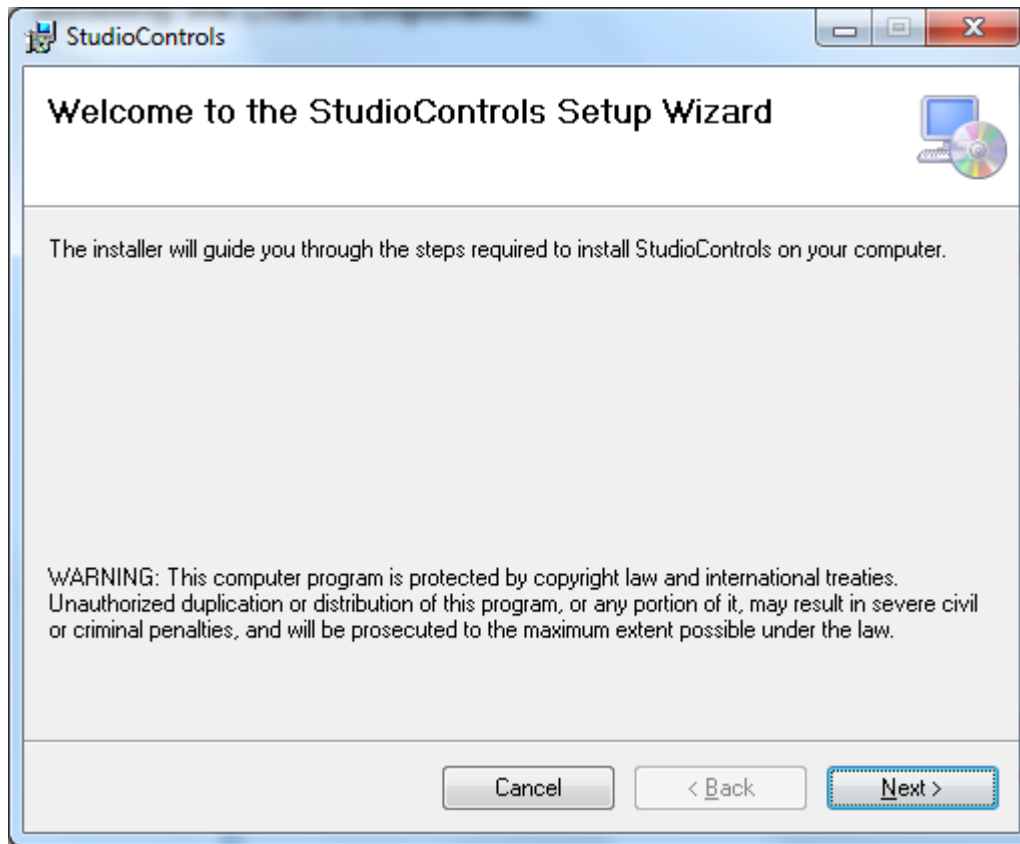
StudioControls

Welcome to the StudioControls Setup Wizard

The installer will guide you through the steps required to install StudioControls on your computer.

WARNING: This computer program is protected by copyright law and international treaties. Unauthorized duplication or distribution of this program, or any portion of it, may result in severe civil or criminal penalties, and will be prosecuted to the maximum extent possible under the law.

Cancel

< Back

Next >